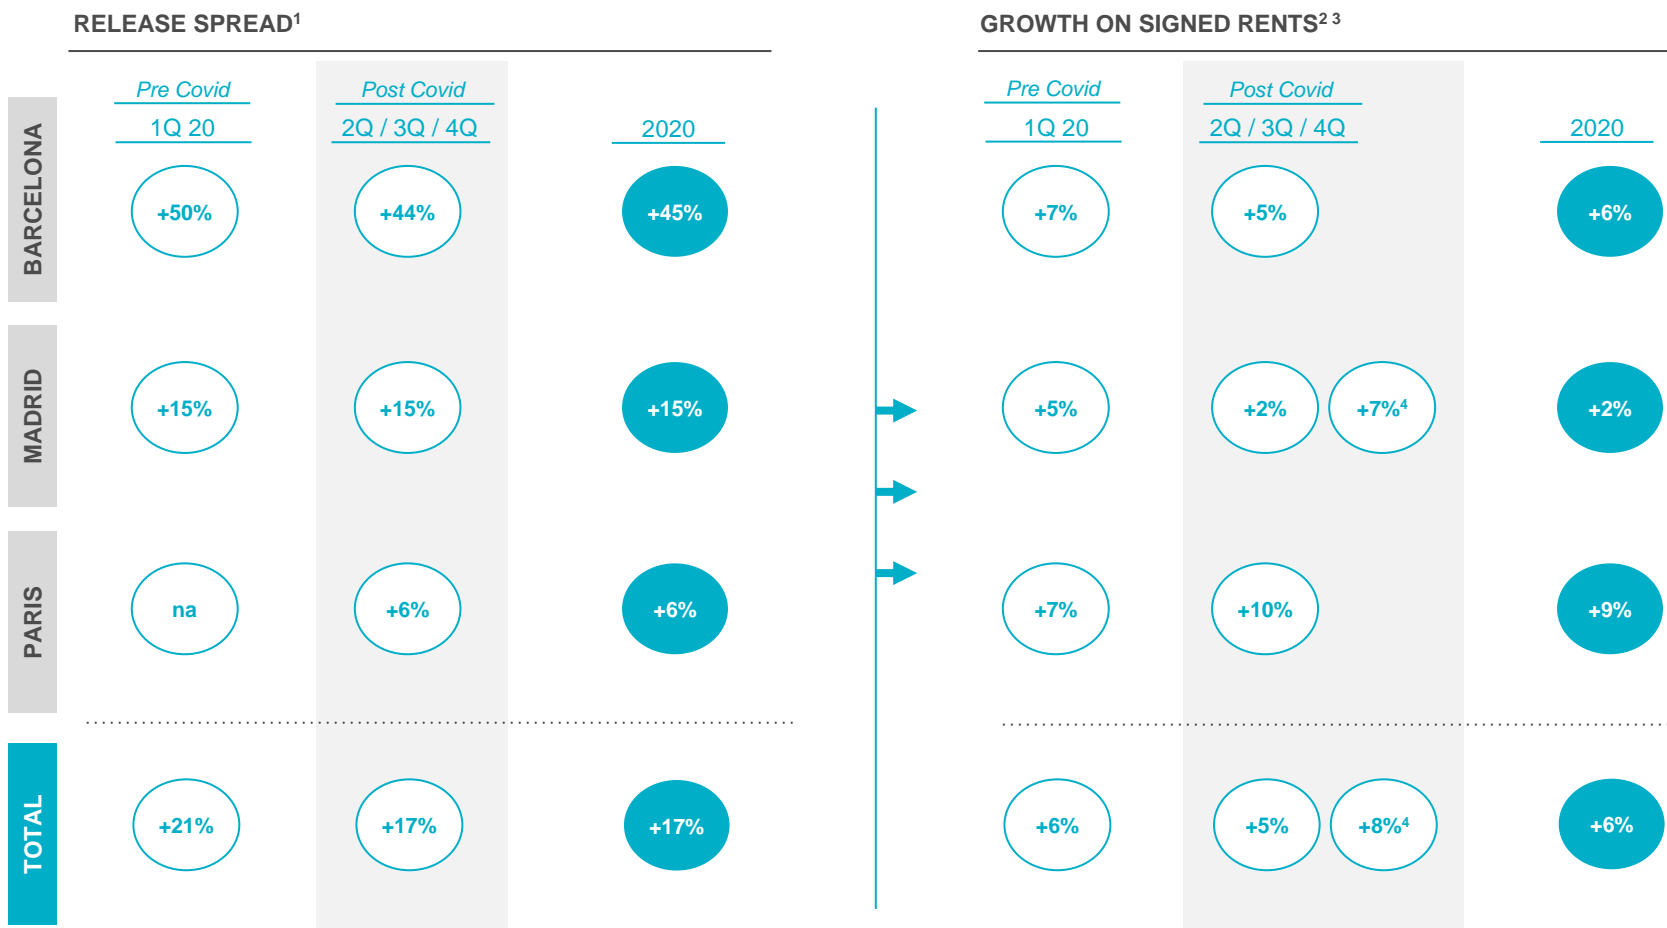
RELEASE SPREAD$^1$

GROWTH ON SIGNED RENTS$^{2\ 3}$

| | Pre Covid 1Q 20 | Post Covid 2Q / 3Q / 4Q | 2020 |
|---|---|---|---|
| BARCELONA | +50% | +44% | +45% |
| MADRID | +15% | +15% | +15% |
| PARIS | na | +6% | +6% |
| TOTAL | +21% | +17% | +17% |

| | Pre Covid 1Q 20 | Post Covid 2Q / 3Q / 4Q | | 2020 |
|---|---|---|---|---|
| BARCELONA | +7% | +5% | | +6% |
| MADRID | +5% | +2% | +7%$^4$ | +2% |
| PARIS | +7% | +10% | | +9% |
| TOTAL | +6% | +5% | +8%$^4$ | +6% |